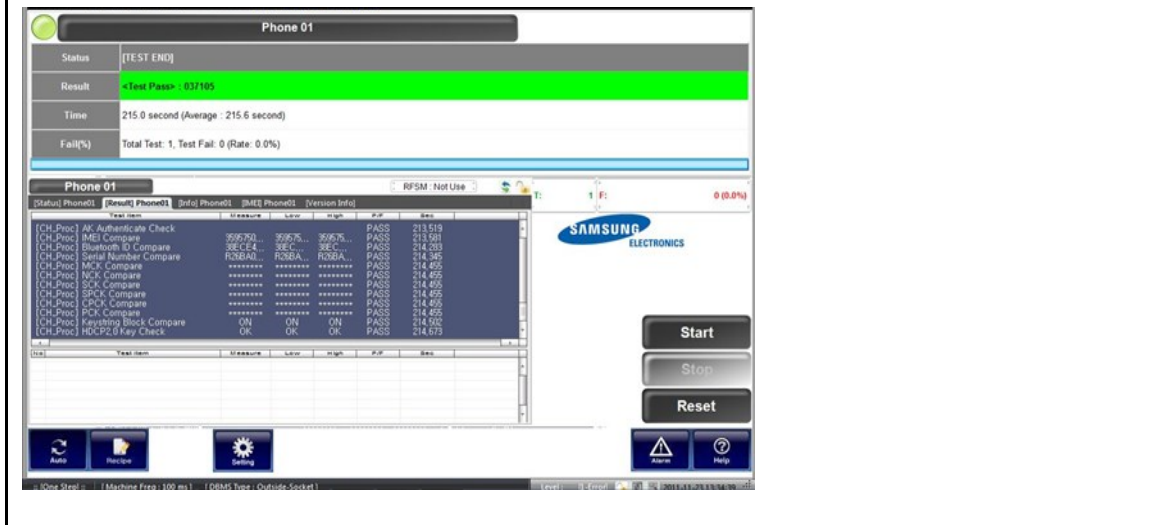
Phone 01

| Status | [TEST END] |
|---|---|
| Result | <Test Pass> : 037105 |
| Time | 215.0 second (Average : 215.6 second) |
| Fail(%) | Total Test: 1, Test Fail: 0 (Rate: 0.0%) |

Phone 01

RFSM : Not Use

T: 1 F: 0 (0.0%)

[Status] Phone01 [Result] Phone01 [Info] Phone01 [IMEI] Phone01 [Version Info]

| Test item | Measure | Low | High | P/F | Sec |
|---|---|---|---|---|---|
| [CH_Proc] AK Authenticate Check | | | | PASS | 213,519 |
| [CH_Proc] IMEI Compare | 3595750... | 359575... | 359575... | PASS | 213,581 |
| [CH_Proc] Bluetooth ID Compare | 38ECE4... | 38EC... | 38EC... | PASS | 214,283 |
| [CH_Proc] Serial Number Compare | R26BA0... | R26BA... | R26BA... | PASS | 214,345 |
| [CH_Proc] MCK Compare | ******** | ******** | ******** | PASS | 214,455 |
| [CH_Proc] NCK Compare | ******** | ******** | ******** | PASS | 214,455 |
| [CH_Proc] SCK Compare | ******** | ******** | ******** | PASS | 214,455 |
| [CH_Proc] SPCK Compare | ******** | ******** | ******** | PASS | 214,455 |
| [CH_Proc] CPCK Compare | ******** | ******** | ******** | PASS | 214,455 |
| [CH_Proc] PCK Compare | ******** | ******** | ******** | PASS | 214,455 |
| [CH_Proc] Keystring Block Compare | ON | ON | ON | PASS | 214,502 |
| [CH_Proc] HDCP2.0 Key Check | OK | OK | OK | PASS | 214,673 |

| No | Test item | Measure | Low | High | P/F | Sec |
|---|---|---|---|---|---|---|

SAMSUNG ELECTRONICS

Start

Stop

Reset

Auto Recipe Setting Alarm Help

[One Step] [Machine Freq : 100 ms] [DBMS Type : Outside-Socket] Level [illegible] 2011-11-23 13:54:39